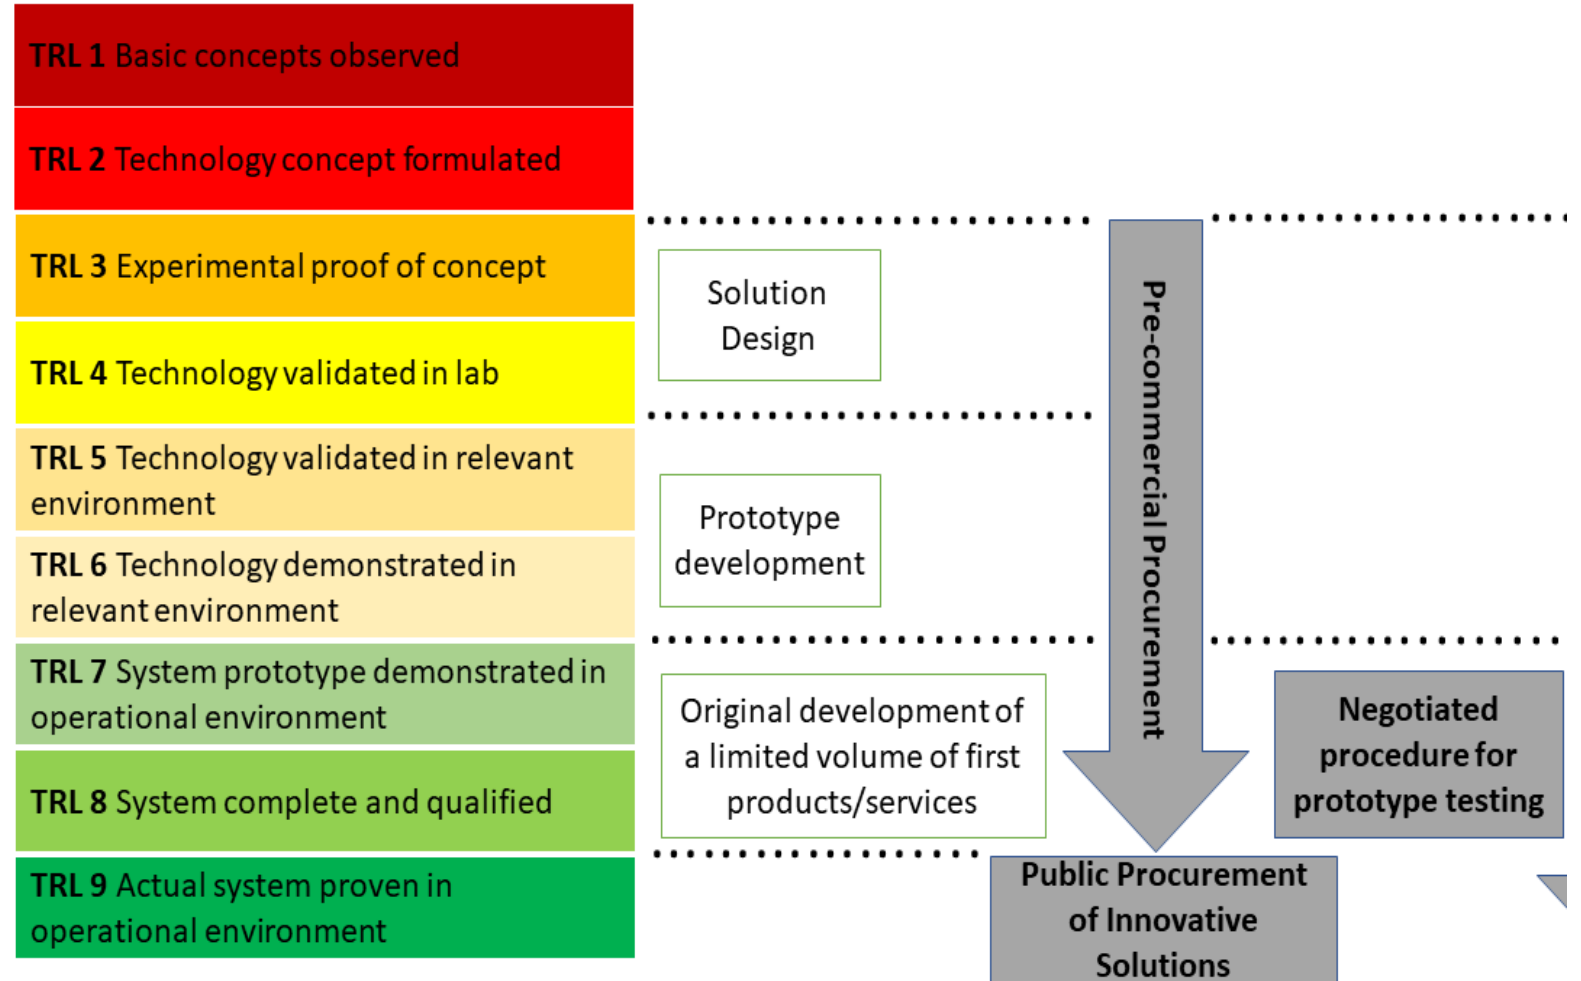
TRL 1 Basic concepts observed

TRL 2 Technology concept formulated

TRL 3 Experimental proof of concept

TRL 4 Technology validated in lab

TRL 5 Technology validated in relevant environment

TRL 6 Technology demonstrated in relevant environment

TRL 7 System prototype demonstrated in operational environment

TRL 8 System complete and qualified

TRL 9 Actual system proven in operational environment

Solution Design

Prototype development

Original development of a limited volume of first products/services

Pre-commercial Procurement

Negotiated procedure for prototype testing

Public Procurement of Innovative Solutions